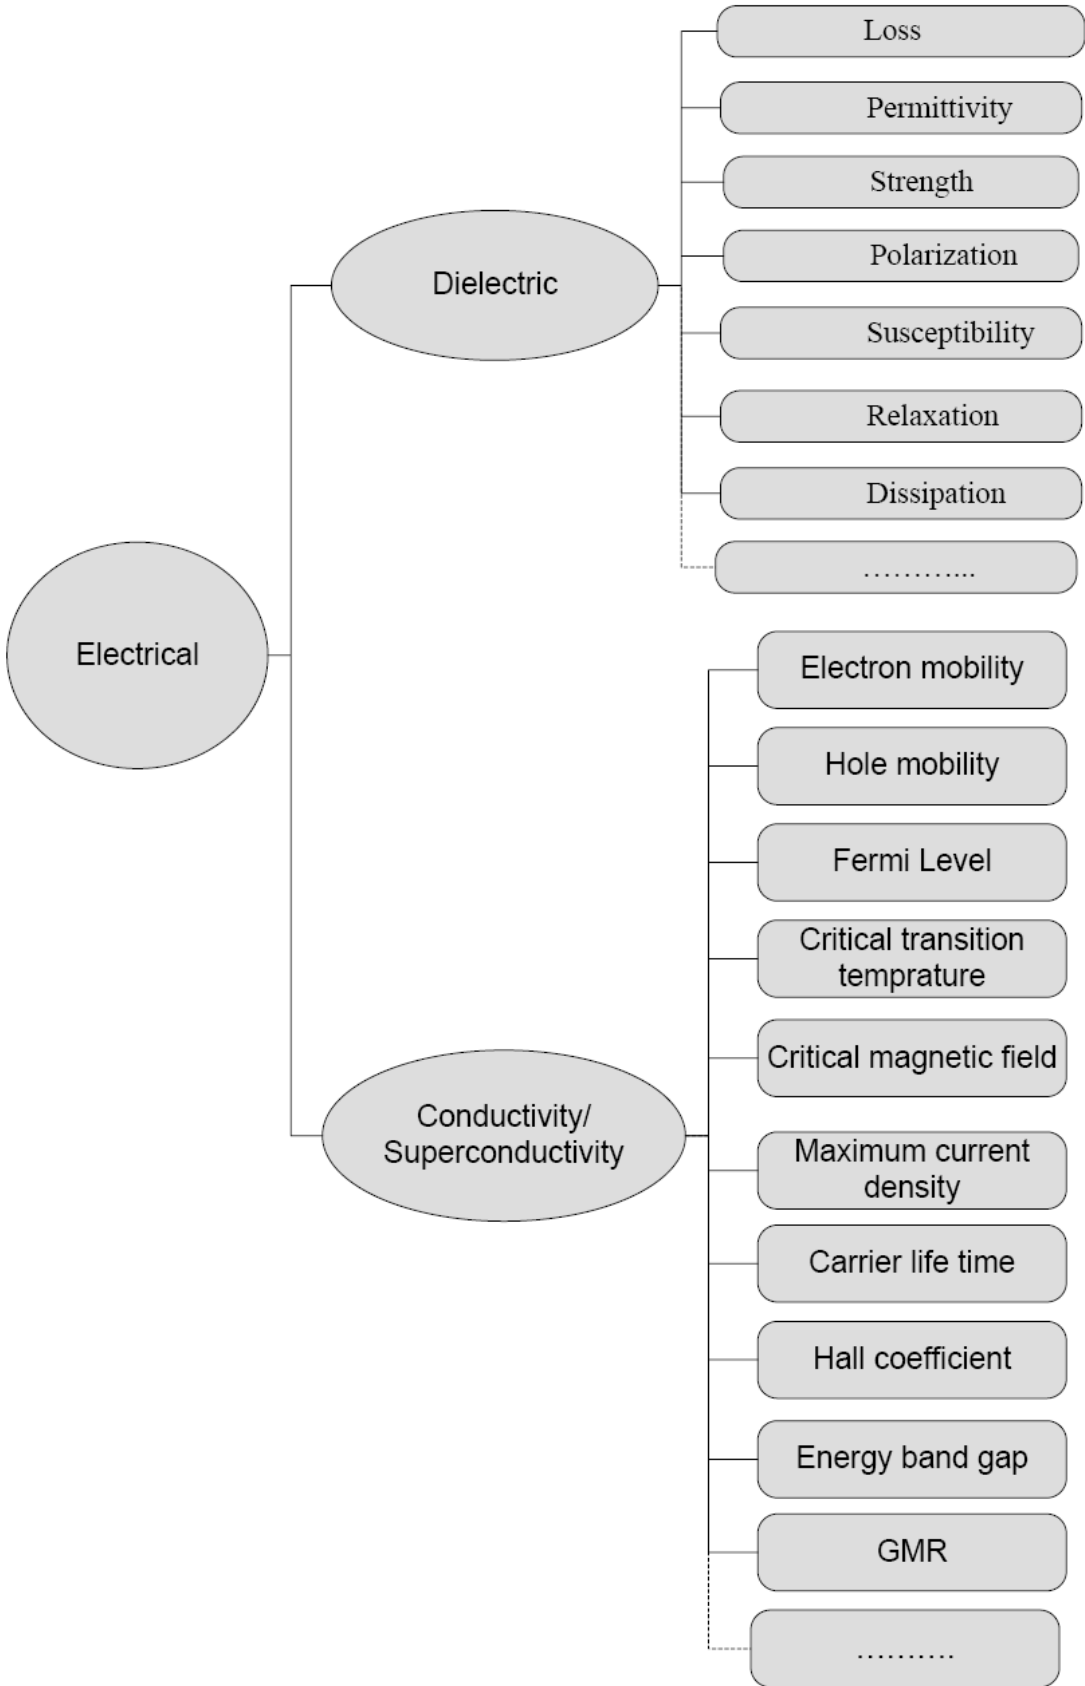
Electrical

Dielectric

Loss

Permittivity

Strength

Polarization

Susceptibility

Relaxation

Dissipation

………...

Conductivity/ Superconductivity

Electron mobility

Hole mobility

Fermi Level

Critical transition temprature

Critical magnetic field

Maximum current density

Carrier life time

Hall coefficient

Energy band gap

GMR

……….